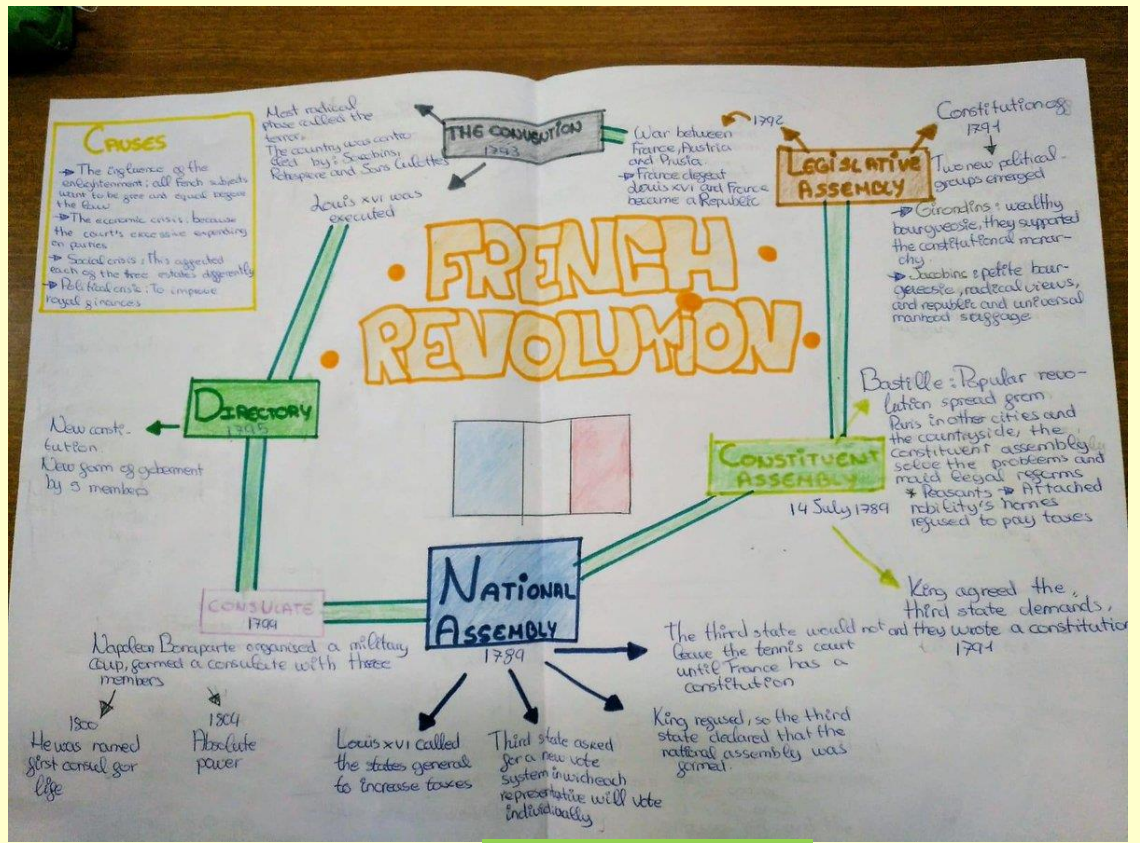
CAUSES

→ The influence of the enlightenment; all french subjects want to be free and equal before the law

→ The economic crisis: because the court's excessive expending on parties

→ Social crisis: This affected each of the three estates differently

→ Political crisis: To improve royal finances

Most radical phase called the terror.
The country was controled by: Jacobins, Robespierre and Sans Culottes

THE CONVENTION
1793

Louis XVI was executed

War between France, Austria and Prusia
→ France defeat Louis XVI and France became a Republic

1792

LEGISLATIVE ASSEMBLY

Constitution of 1791

Two new political groups emerged

→ Girondins: wealthy bourgueosie, they supported the constitutional monarchy

→ Jacobins: petite bourgeoisie, radical views, and republic and universal manhood suffrage

FRENCH REVOLUTION

DIRECTORY
1795

New constitution
New form of goberment by 5 members

Bastille: Popular revolution spread from Paris in other cities and the countryside, the constituent assembly solve the problems and maid legal reforms
* Peasants → Attached nobility's homes refused to pay taxes

CONSTITUENT ASSEMBLY
14 July 1789

King agreed the third state demands, and they wrote a constitution
1791

CONSULATE
1799

NATIONAL ASSEMBLY
1789

Napoleon Bonaparte organised a military coup, formed a consulate with three members

1800
He was named first consul for life

1804
Absolute power

Louis XVI called the states general to increase taxes

Third state asked for a new vote system in which each representative will vote individually

King refused, so the third state declared that the national assembly was formal

The third state would not leave the tennis court until France has a constitution